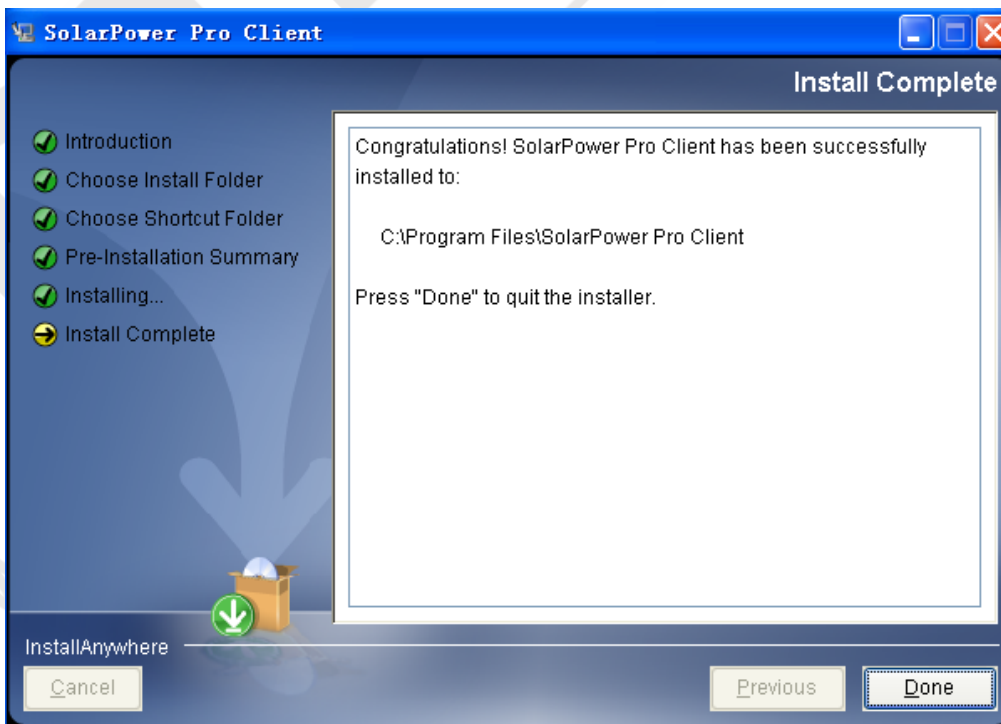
SolarPower Pro Client

Install Complete

Introduction
Choose Install Folder
Choose Shortcut Folder
Pre-Installation Summary
Installing...
Install Complete

Congratulations! SolarPower Pro Client has been successfully installed to:

C:\Program Files\SolarPower Pro Client

Press "Done" to quit the installer.

InstallAnywhere

Cancel

Previous

Done